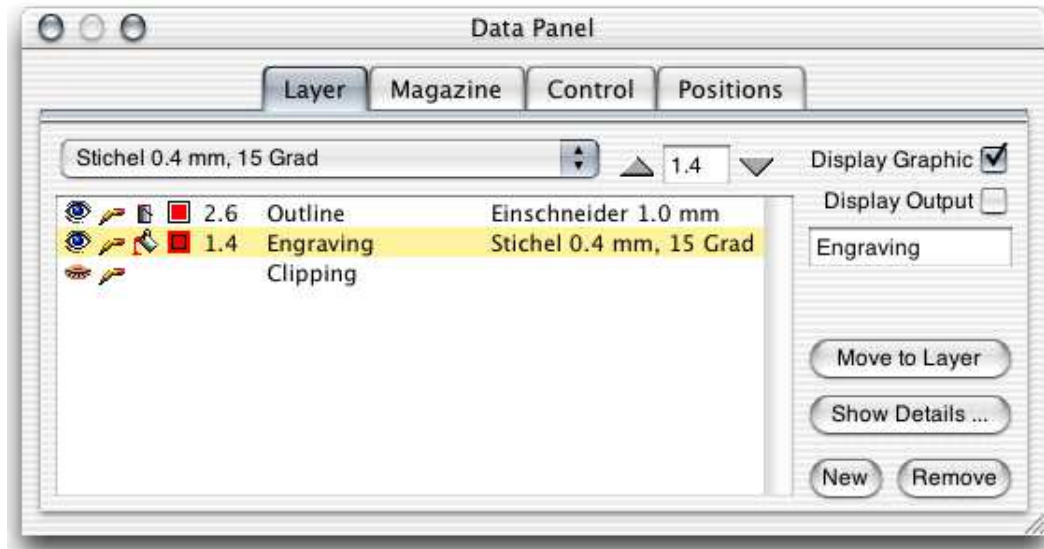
Data Panel

Layer | Magazine | Control | Positions

Stichel 0.4 mm, 15 Grad

1.4

Display Graphic

Display Output

| | | |
|---|---|---|
| 2.6 | Outline | Einschneider 1.0 mm |
| 1.4 | Engraving | Stichel 0.4 mm, 15 Grad |
| | Clipping | |

Engraving

Move to Layer

Show Details ...

New

Remove